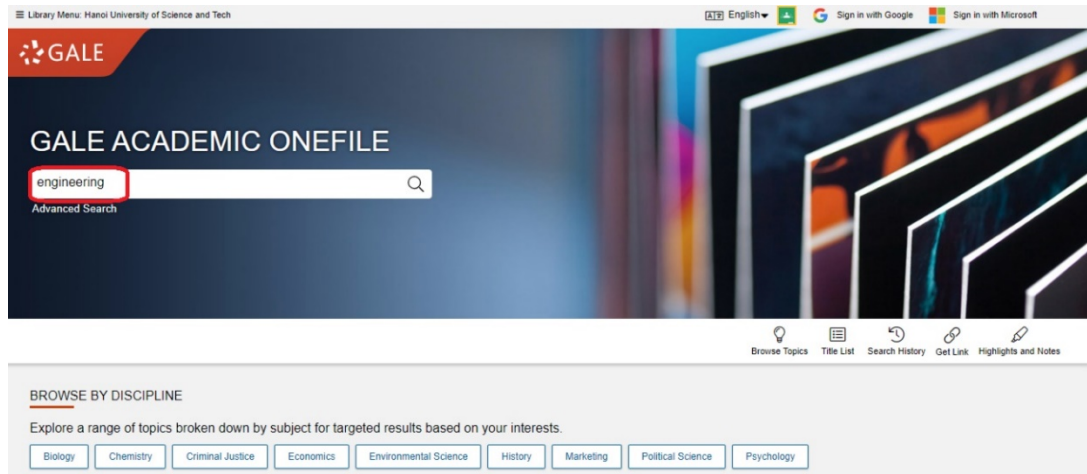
≡ Library Menu: Hanoi University of Science and Tech

English ▾ Sign in with Google Sign in with Microsoft

GALE

GALE ACADEMIC ONEFILE

engineering

Advanced Search

Browse Topics Title List Search History Get Link Highlights and Notes

BROWSE BY DISCIPLINE

Explore a range of topics broken down by subject for targeted results based on your interests.

Biology Chemistry Criminal Justice Economics Environmental Science History Marketing Political Science Psychology